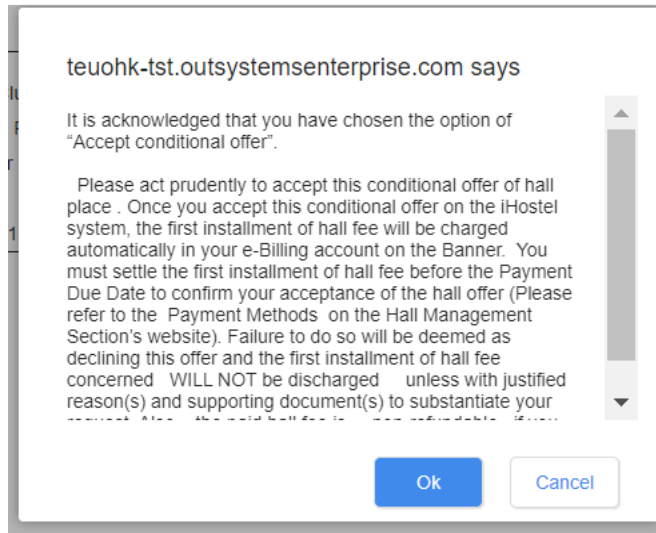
teuohk-tst.outsystemsenterprise.com says

It is acknowledged that you have chosen the option of "Accept conditional offer".

Please act prudently to accept this conditional offer of hall place . Once you accept this conditional offer on the iHostel system, the first installment of hall fee will be charged automatically in your e-Billing account on the Banner. You must settle the first installment of hall fee before the Payment Due Date to confirm your acceptance of the hall offer (Please refer to the Payment Methods on the Hall Management Section's website). Failure to do so will be deemed as declining this offer and the first installment of hall fee concerned WILL NOT be discharged unless with justified reason(s) and supporting document(s) to substantiate your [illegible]

Ok

Cancel